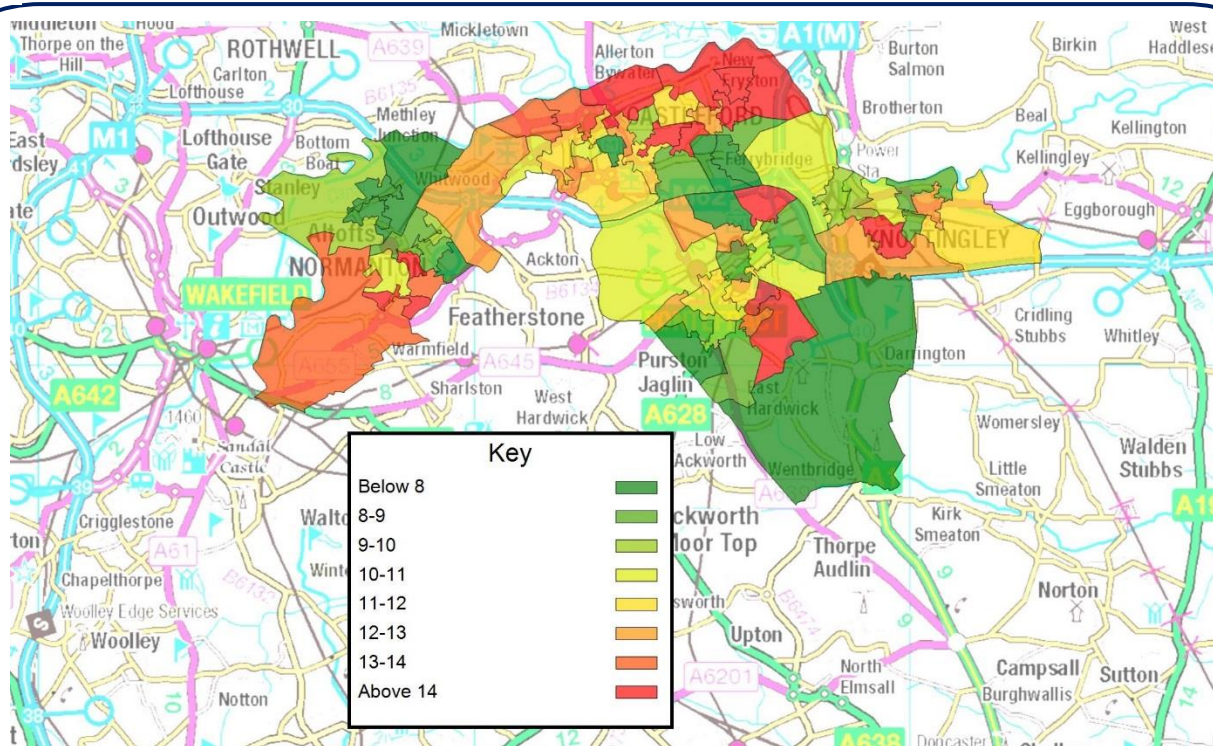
Middleton Hood
Thorpe on the Hill
ROTHWELL
Carlton
Lofthouse
Mickletown
A639
Allerton Bywater
New Fryston
CASTLEFORD
A1(M)
Burton Salmon
Brotherton
West Haddlesey
Birkin
Beal
Kellington
Kellingley
Eggborough
East Ardsley
M1
Lofthouse Gate
Bottom Boat
Methley Junction
B6135
Stanley
Whitwood
Ferrybridge
Power Sta
Outwood
Altofts
NORMANTON
Ackton
KNOTTINGLEY
WAKEFIELD
Featherstone
B6134
Cridling Stubbs
Whitley
A642
Warmfield
A655
A645
Sharlston
West Hardwick
Purston Jaglin
A628
East Hardwick
Darrington
Womersley
Walden Stubbs
Sandal Castle
Crigglestone
A61
Chapelthorpe
Woolley Edge Services
Woolley
Notton
Walton
Low Ackworth
Ackworth Moor Top
Wentbridge
Little Smeaton
Kirk Smeaton
Thorpe Audlin
Norton
Upton
A6201
North Elmsall
Campsall
Burghwallis
Sutton
A638
Doncaster

Key
Below 8
8-9
9-10
10-11
11-12
12-13
13-14
Above 14